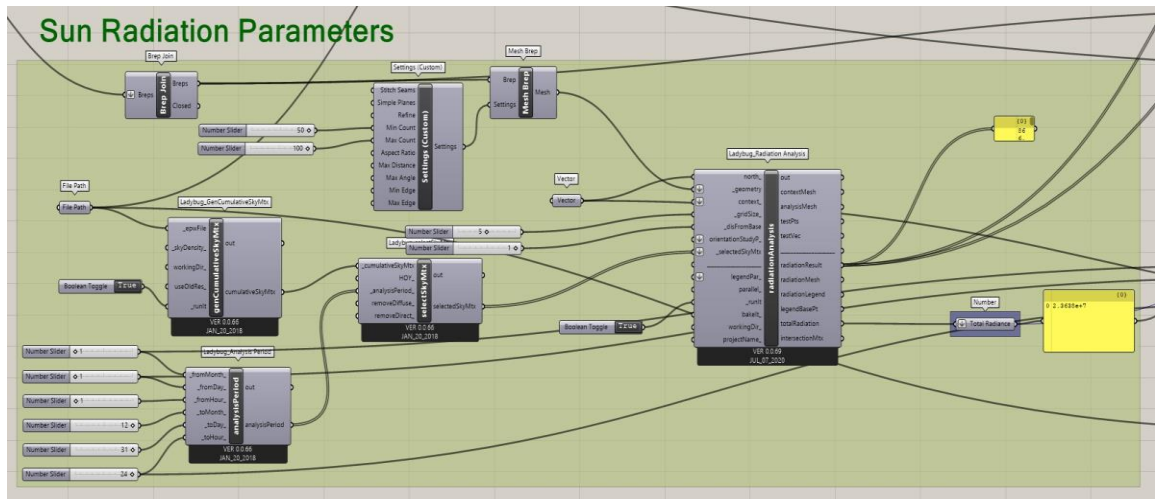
Sun Radiation Parameters

Brep Join
Breps
Breps
Closed
Brep Join

Number Slider 50
Number Slider 100

Settings (Custom)
Stitch Seams
Simple Planes
Refine
Min Count
Max Count
Aspect Ratio
Max Distance
Max Angle
Min Edge
Max Edge
Settings (Custom)
Settings

Mesh Brep
Brep
Settings
Mesh Brep
Mesh

{0}
56
4

File Path
File Path

Ladybug_GenCumulativeSkyMtx
_epwFile
_skyDensity_
workingDir_
useOldRes_
_runIt
genCumulativeSkyMtx
out
cumulativeSkyMtx
VER 0.0.66
JAN_20_2018

Boolean Toggle True

Vector
Vector

Number Slider 5
Number Slider 1

_cumulativeSkyMtx
HOY_
_analysisPeriod_
removeDiffuse_
removeDirect_
selectSkyMtx
out
selectedSkyMtx
VER 0.0.66
JAN_20_2018

Ladybug_Radiation Analysis
north_
_geometry
context_
_gridSize_
_disFromBase
orientationStudyP_
_selectedSkyMtx
legendPar_
parallel_
_runIt
bakeIt_
workingDir_
projectName_
radiationAnalysis
out
contextMesh
analysisMesh
testPts
testVec
radiationResult
radiationMesh
radiationLegend
legendBasePt
totalRadiation
intersectionMtx
VER 0.0.69
JUL_07_2020

Boolean Toggle True

Number
Total Radiance
{0}
0 2.3638e+7

Number Slider 1
Number Slider 1
Number Slider 1
Number Slider 12
Number Slider 31
Number Slider 24

Ladybug_Analysis Period
_fromMonth_
_fromDay_
_fromHour_
_toMonth_
_toDay_
_toHour_
analysisPeriod
out
analysisPeriod
VER 0.0.66
JAN_20_2018